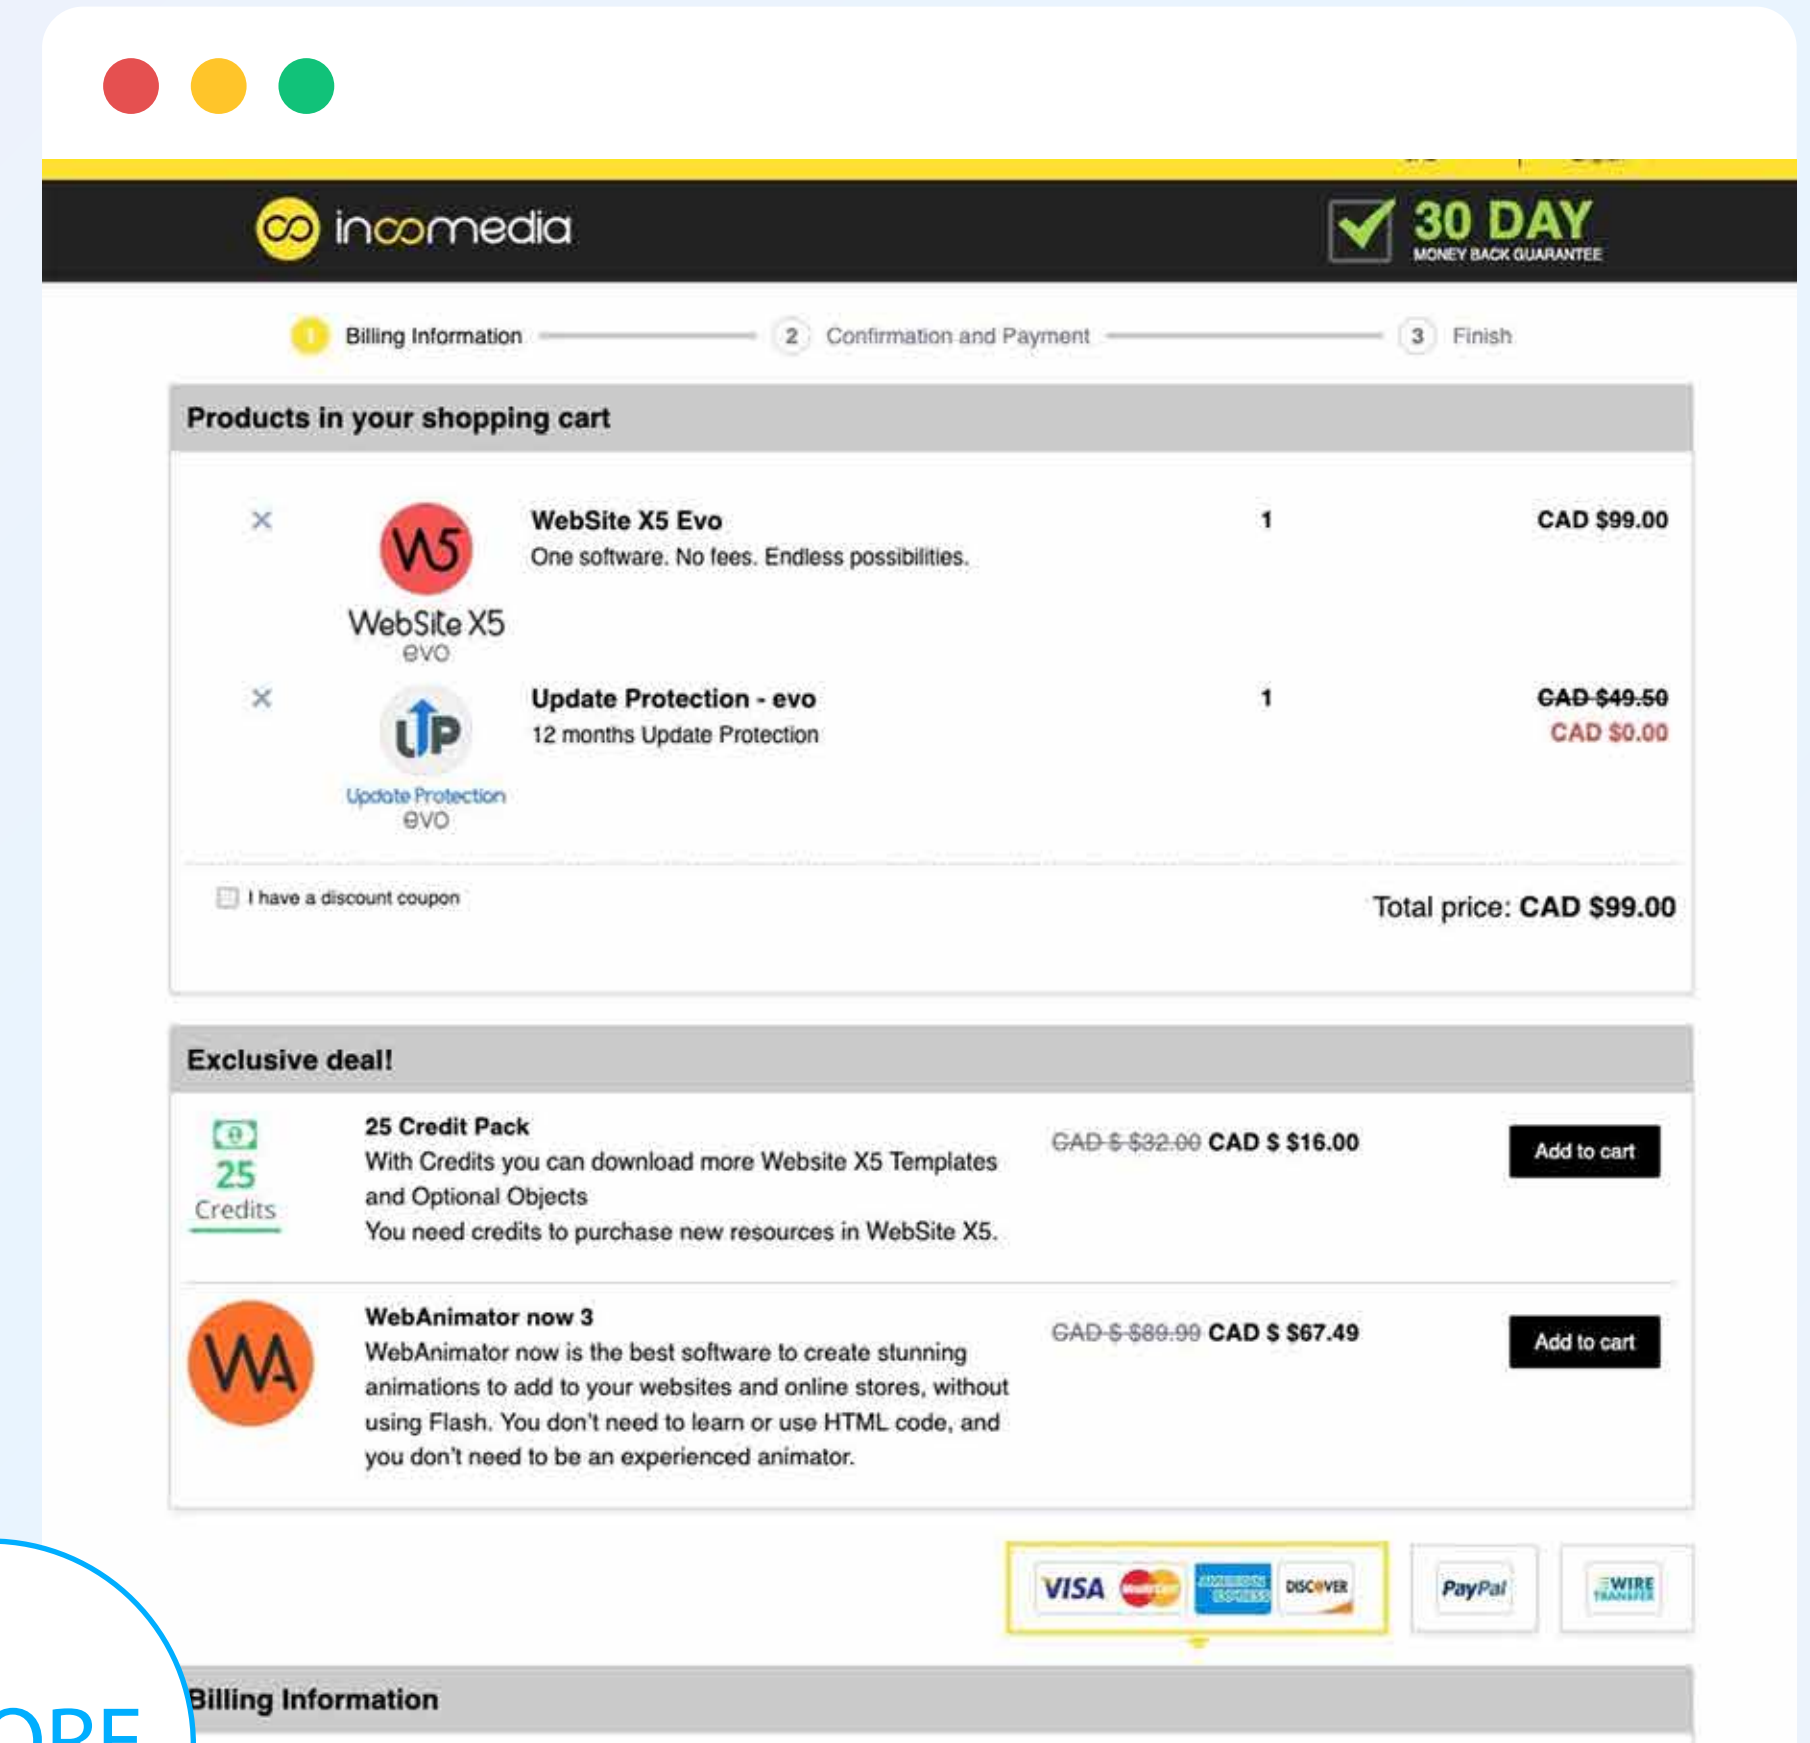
incomedia

30 DAY
MONEY BACK GUARANTEE

1 Billing Information 2 Confirmation and Payment 3 Finish

Products in your shopping cart

×

W5
WebSite X5
evo

WebSite X5 Evo
One software. No fees. Endless possibilities.

1

CAD $99.00

×

UP
Update Protection
evo

Update Protection - evo
12 months Update Protection

1

~~CAD $49.50~~
CAD $0.00

I have a discount coupon

Total price: CAD $99.00

Exclusive deal!

25
Credits

25 Credit Pack
With Credits you can download more Website X5 Templates and Optional Objects
You need credits to purchase new resources in WebSite X5.

~~CAD $ $32.00~~ CAD $ $16.00

Add to cart

WA

WebAnimator now 3
WebAnimator now is the best software to create stunning animations to add to your websites and online stores, without using Flash. You don't need to learn or use HTML code, and you don't need to be an experienced animator.

~~CAD $ $89.99~~ CAD $ $67.49

Add to cart

VISA DISCOVER PayPal WIRE TRANSFER

Billing Information

ORE